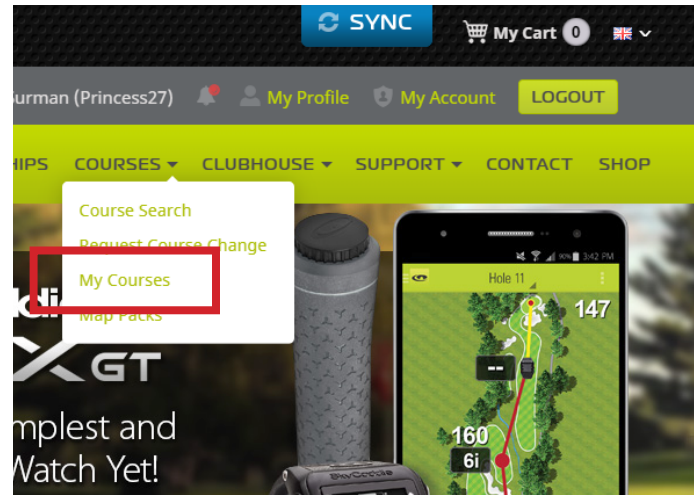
SYNC
My Cart 0

urman (Princess27) My Profile My Account LOGOUT

IPS COURSES CLUBHOUSE SUPPORT CONTACT SHOP

Course Search
Request Course Change
My Courses
Map Packs

Hole 11
147
--
160
6i

GT
mplest and
Watch Yet!